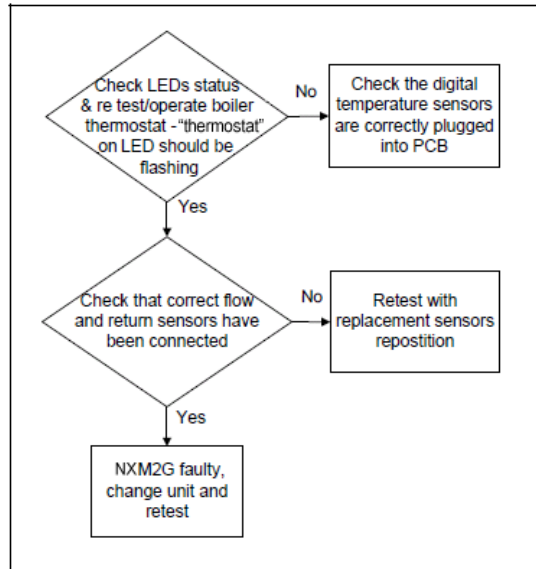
Check LEDs status & re test/operate boiler thermostat - "thermostat" on LED should be flashing

No

Check the digital temperature sensors are correctly plugged into PCB

Yes

Check that correct flow and return sensors have been connected

No

Retest with replacement sensors repostition

Yes

NXM2G faulty, change unit and retest